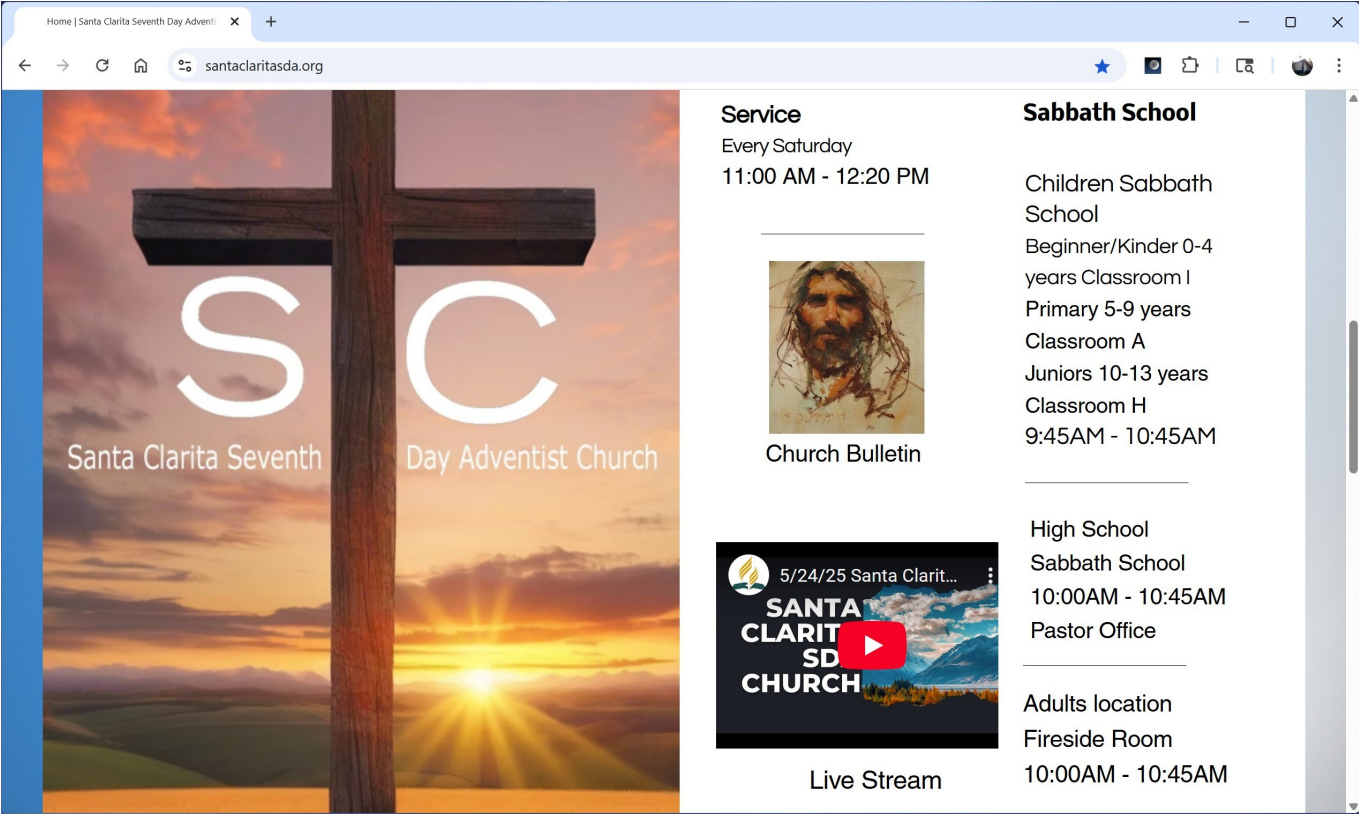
Home | Santa Clarita Seventh Day Adventi

santaclaritasda.org

S C
Santa Clarita Seventh Day Adventist Church

Service
Every Saturday
11:00 AM - 12:20 PM

Church Bulletin

5/24/25 Santa Clarit...
SANTA CLARITA SDA CHURCH

Live Stream

Sabbath School

Children Sabbath School
Beginner/Kinder 0-4 years Classroom I
Primary 5-9 years Classroom A
Juniors 10-13 years Classroom H
9:45AM - 10:45AM

High School Sabbath School
10:00AM - 10:45AM
Pastor Office

Adults location
Fireside Room
10:00AM - 10:45AM